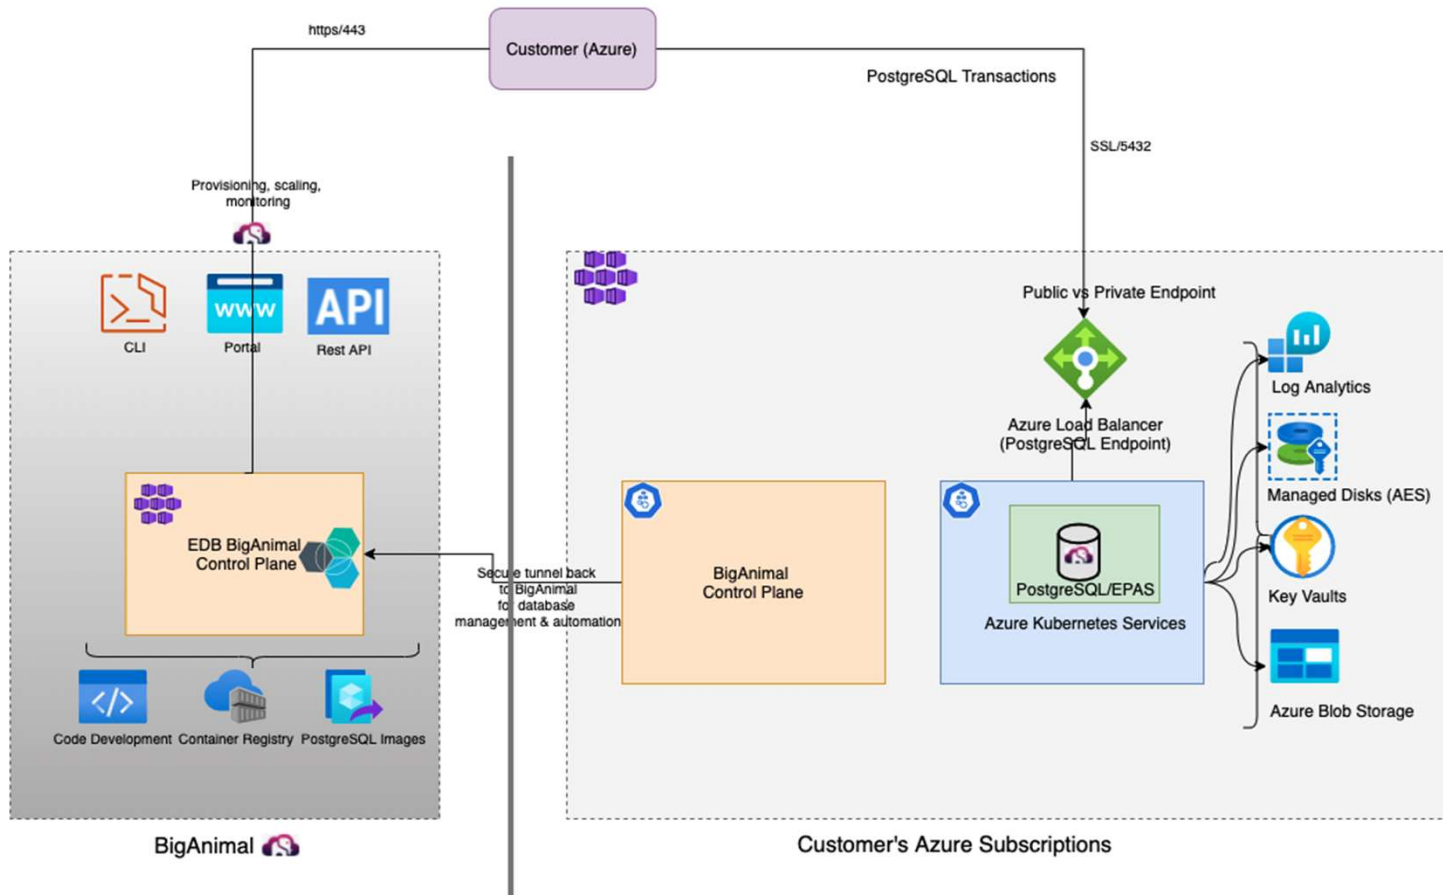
https/443

Customer (Azure)

PostgreSQL Transactions

SSL/5432

Provisioning, scaling, monitoring

CLI

www

Portal

API

Rest API

Public vs Private Endpoint

Log Analytics

Azure Load Balancer (PostgreSQL Endpoint)

Managed Disks (AES)

EDB BigAnimal Control Plane

Secure tunnel back to BigAnimal for database management & automation

BigAnimal Control Plane

PostgreSQL/EPAS

Azure Kubernetes Services

Key Vaults

Code Development

Container Registry

PostgreSQL Images

Azure Blob Storage

BigAnimal

Customer's Azure Subscriptions